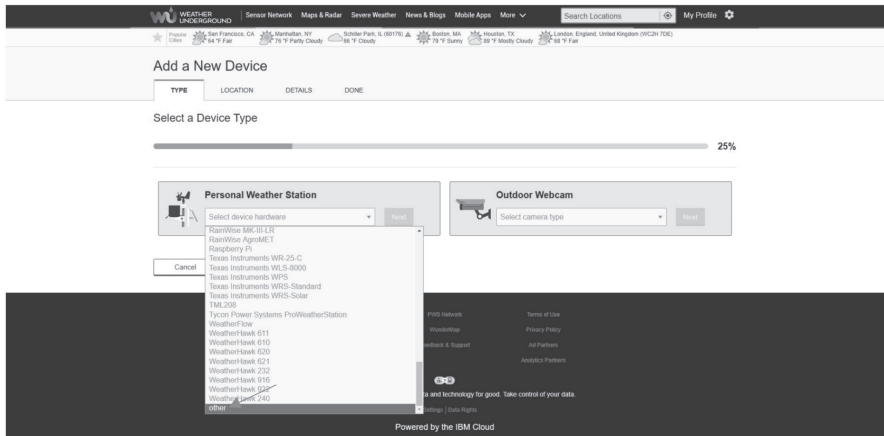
WEATHER UNDERGROUND | Sensor Network | Maps & Radar | Severe Weather | News & Blogs | Mobile Apps | More | Search Locations | My Profile

Popular Cities | San Francisco, CA 64 °F Fair | Manhattan, NY 76 °F Partly Cloudy | Schiller Park, IL (60176) 66 °F Cloudy | Boston, MA 79 °F Sunny | Houston, TX 89 °F Mostly Cloudy | London, England, United Kingdom (WC2H 7DE) 68 °F Fair

Add a New Device

TYPE | LOCATION | DETAILS | DONE

Select a Device Type

25%

Personal Weather Station

Select device hardware | Next

Outdoor Webcam

Select camera type | Next

Cancel

RainWise MK-III-LR
RainWise AgroMET
Raspberry Pi
Texas Instruments WR-25-C
Texas Instruments WLS-8000
Texas Instruments WPS
Texas Instruments WRS-Standard
Texas Instruments WRS-Solar
TML208
Tycon Power Systems ProWeatherStation
WeatherFlow
WeatherHawk 611
WeatherHawk 610
WeatherHawk 620
WeatherHawk 621
WeatherHawk 232
WeatherHawk 916
WeatherHawk 922
WeatherHawk 240
other

PWS Network | Terms of Use
WunderMap | Privacy Policy
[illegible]eedback & Support | Ad Partners
Analytics Partners

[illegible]ta and technology for good. Take control of your data.
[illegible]Settings | Data Rights

Powered by the IBM Cloud